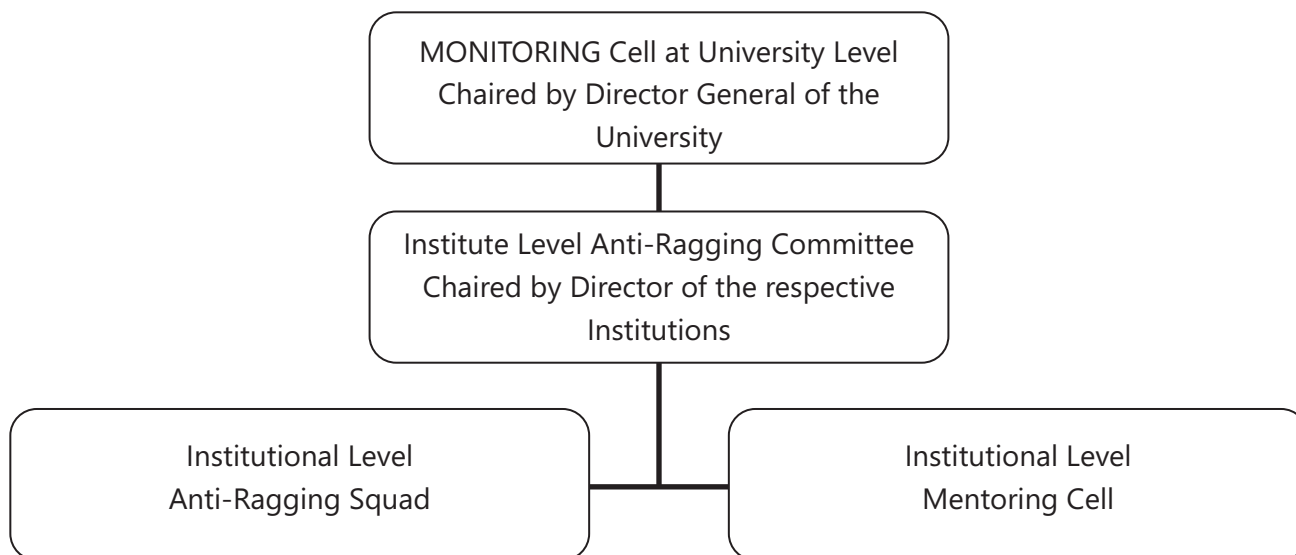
MONITORING Cell at University Level Chaired by Director General of the University

Institute Level Anti-Ragging Committee Chaired by Director of the respective Institutions

Institutional Level Anti-Ragging Squad

Institutional Level Mentoring Cell